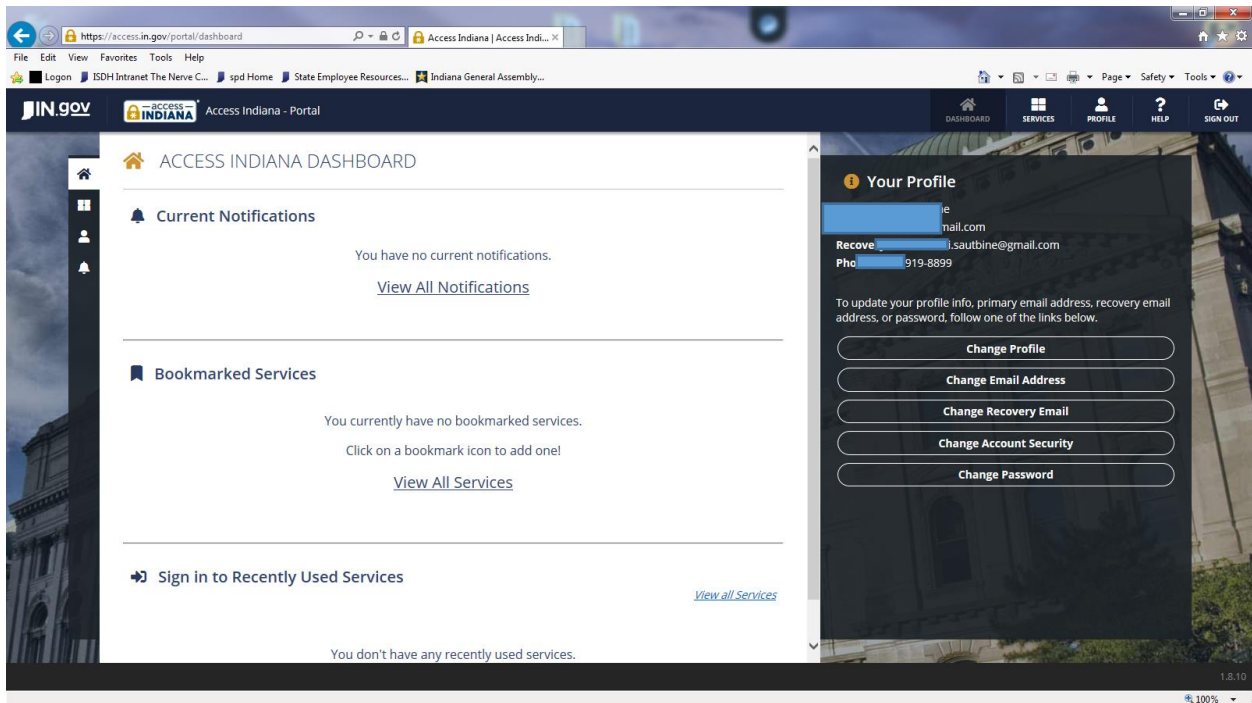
https://access.in.gov/portal/dashboard
Access Indiana | Access Indi... ×
File Edit View Favorites Tools Help
Logon ISDH Intranet The Nerve C... spd Home State Employee Resources... Indiana General Assembly...
Page ▾ Safety ▾ Tools ▾
IN.gov
access INDIANA Access Indiana - Portal
DASHBOARD SERVICES PROFILE HELP SIGN OUT

ACCESS INDIANA DASHBOARD

Current Notifications

You have no current notifications.

View All Notifications

Bookmarked Services

You currently have no bookmarked services.

Click on a bookmark icon to add one!

View All Services

Sign in to Recently Used Services

View all Services

You don't have any recently used services.

Your Profile

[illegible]e
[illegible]nail.com
Recove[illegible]i.sautbine@gmail.com
Pho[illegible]919-8899

To update your profile info, primary email address, recovery email address, or password, follow one of the links below.

Change Profile
Change Email Address
Change Recovery Email
Change Account Security
Change Password

1.8.10
100%